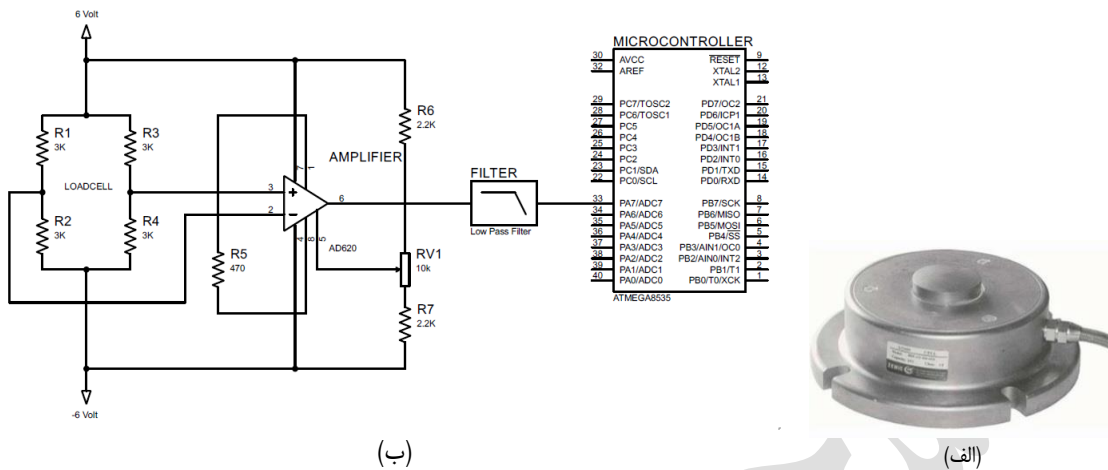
6 Volt

R1
3K

R3
3K

LOADCELL

R2
3K

R4
3K

-6 Volt

R5
470

AMPLIFIER

3
2
6
AD620

R6
2.2K

RV1
10k

R7
2.2K

FILTER

Low Pass Filter

MICROCONTROLLER

| | | | |
|---|---|---|---|
| 30 | AVCC | RESET | 9 |
| 32 | AREF | XTAL2 | 12 |
| | | XTAL1 | 13 |
| 29 | PC7/TOSC2 | PD7/OC2 | 21 |
| 28 | PC6/TOSC1 | PD6/ICP1 | 20 |
| 27 | PC5 | PD5/OC1A | 19 |
| 26 | PC4 | PD4/OC1B | 18 |
| 25 | PC3 | PD3/INT1 | 17 |
| 24 | PC2 | PD2/INT0 | 16 |
| 23 | PC1/SDA | PD1/TXD | 15 |
| 22 | PC0/SCL | PD0/RXD | 14 |
| 33 | PA7/ADC7 | PB7/SCK | 8 |
| 34 | PA6/ADC6 | PB6/MISO | 7 |
| 35 | PA5/ADC5 | PB5/MOSI | 6 |
| 36 | PA4/ADC4 | PB4/SS | 5 |
| 37 | PA3/ADC3 | PB3/AIN1/OC0 | 4 |
| 38 | PA2/ADC2 | PB2/AIN0/INT2 | 3 |
| 39 | PA1/ADC1 | PB1/T1 | 2 |
| 40 | PA0/ADC0 | PB0/T0/XCK | 1 |

ATMEGA8535

(ب)

(الف)